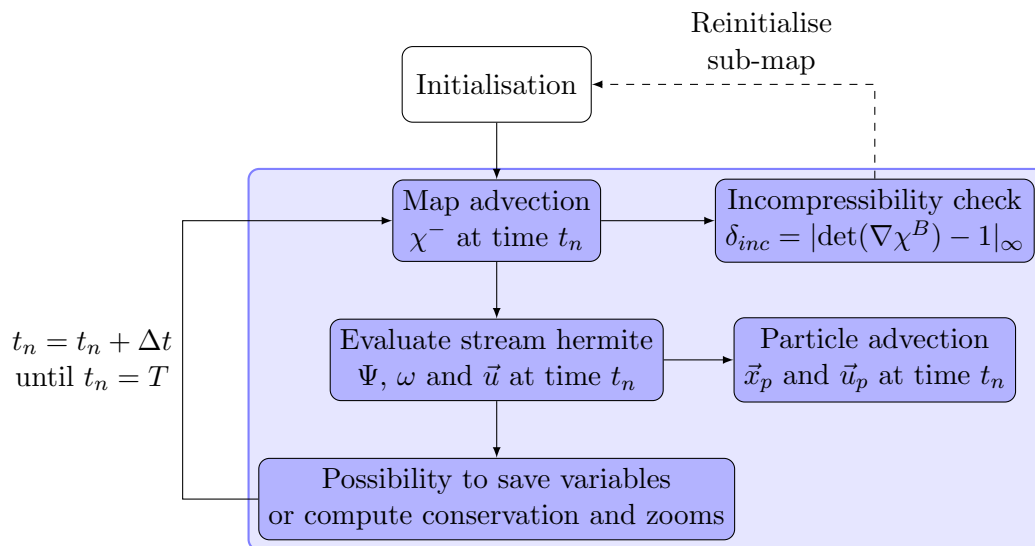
Reinitialise sub-map

Initialisation

Map advection
$\chi^-$ at time $t_n$

Incompressibility check
$\delta_{inc} = |\det(\nabla\chi^B) - 1|_\infty$

$t_n = t_n + \Delta t$
until $t_n = T$

Evaluate stream hermite
$\Psi$, $\omega$ and $\vec{u}$ at time $t_n$

Particle advection
$\vec{x}_p$ and $\vec{u}_p$ at time $t_n$

Possibility to save variables
or compute conservation and zooms